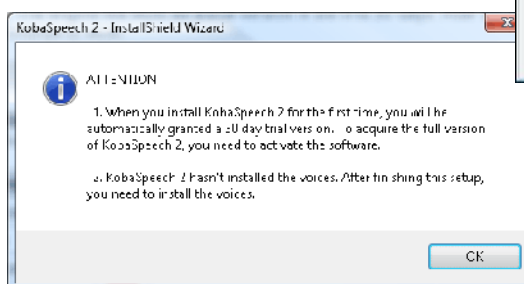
KobaSpeech 2 - InstallShield Wizard

ATTENTION

1. When you install KobaSpeech 2 for the first time, you will be automatically granted a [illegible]0 day trial version. To acquire the full version of KobaSpeech 2, you need to activate the software.

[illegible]. KobaSpeech 2 hasn't installed the voices. After finishing this setup, you need to install the voices.

OK